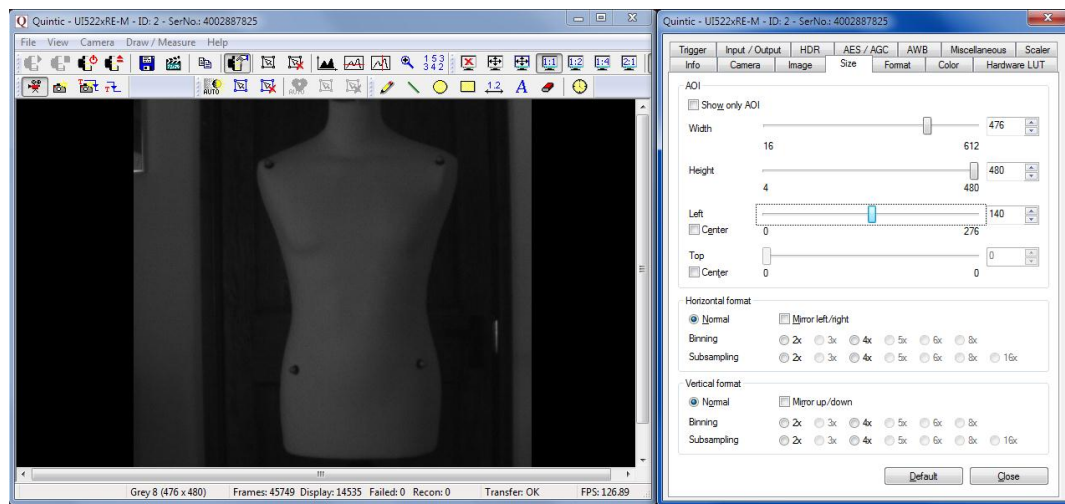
Quintic - UI522xRE-M - ID: 2 - SerNo.: 4002887825

File View Camera Draw / Measure Help

Grey 8 (476 x 480) Frames: 45749 Display: 14535 Failed: 0 Recon: 0 Transfer: OK FPS: 126.89

Quintic - UI522xRE-M - ID: 2 - SerNo.: 4002887825

Trigger Input / Output HDR AES / AGC AWB Miscellaneous Scaler
Info Camera Image Size Format Color Hardware LUT

AOI
Show only AOI
Width 476
16 612
Height 480
4 480
Left 140
Center 0 276
Top 0
Center 0 0

Horizontal format
Normal Mirror left/right
Binning 2x 3x 4x 5x 6x 8x
Subsampling 2x 3x 4x 5x 6x 8x 16x

Vertical format
Normal Mirror up/down
Binning 2x 3x 4x 5x 6x 8x
Subsampling 2x 3x 4x 5x 6x 8x 16x

Default Close